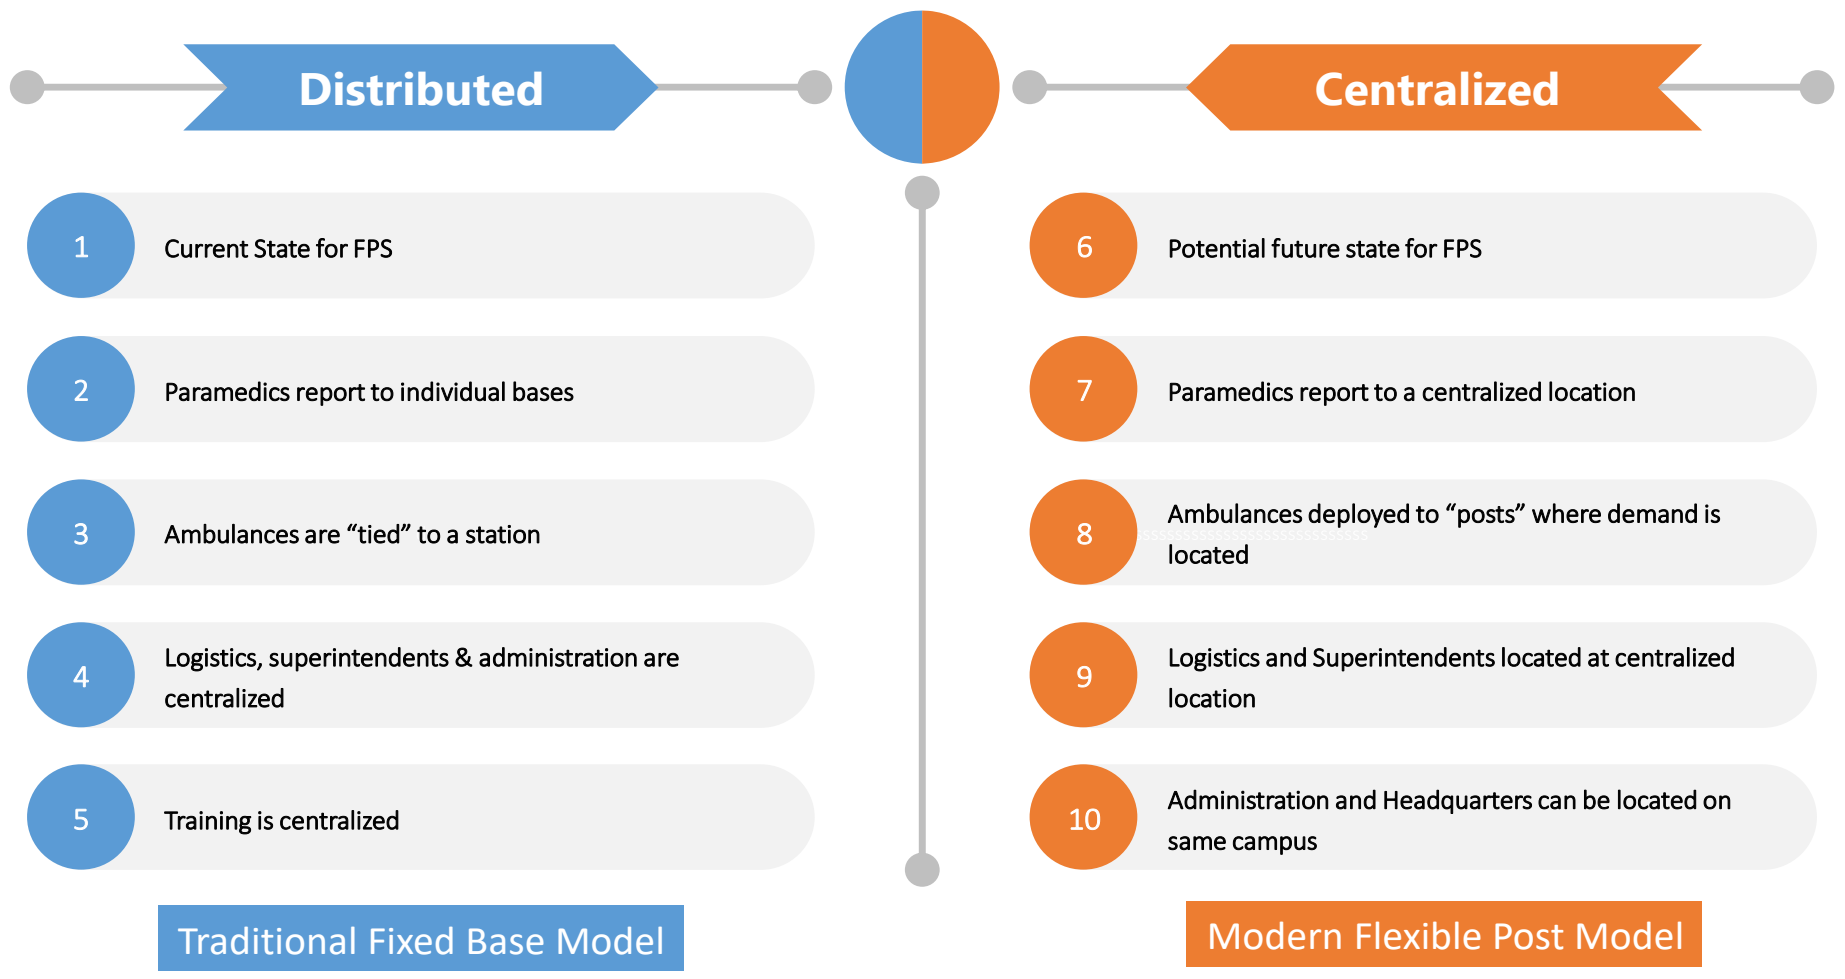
Distributed

1 Current State for FPS

2 Paramedics report to individual bases

3 Ambulances are “tied” to a station

4 Logistics, superintendents & administration are centralized

5 Training is centralized

Traditional Fixed Base Model

Centralized

6 Potential future state for FPS

7 Paramedics report to a centralized location

8 Ambulances deployed to “posts” where demand is located

9 Logistics and Superintendents located at centralized location

10 Administration and Headquarters can be located on same campus

Modern Flexible Post Model